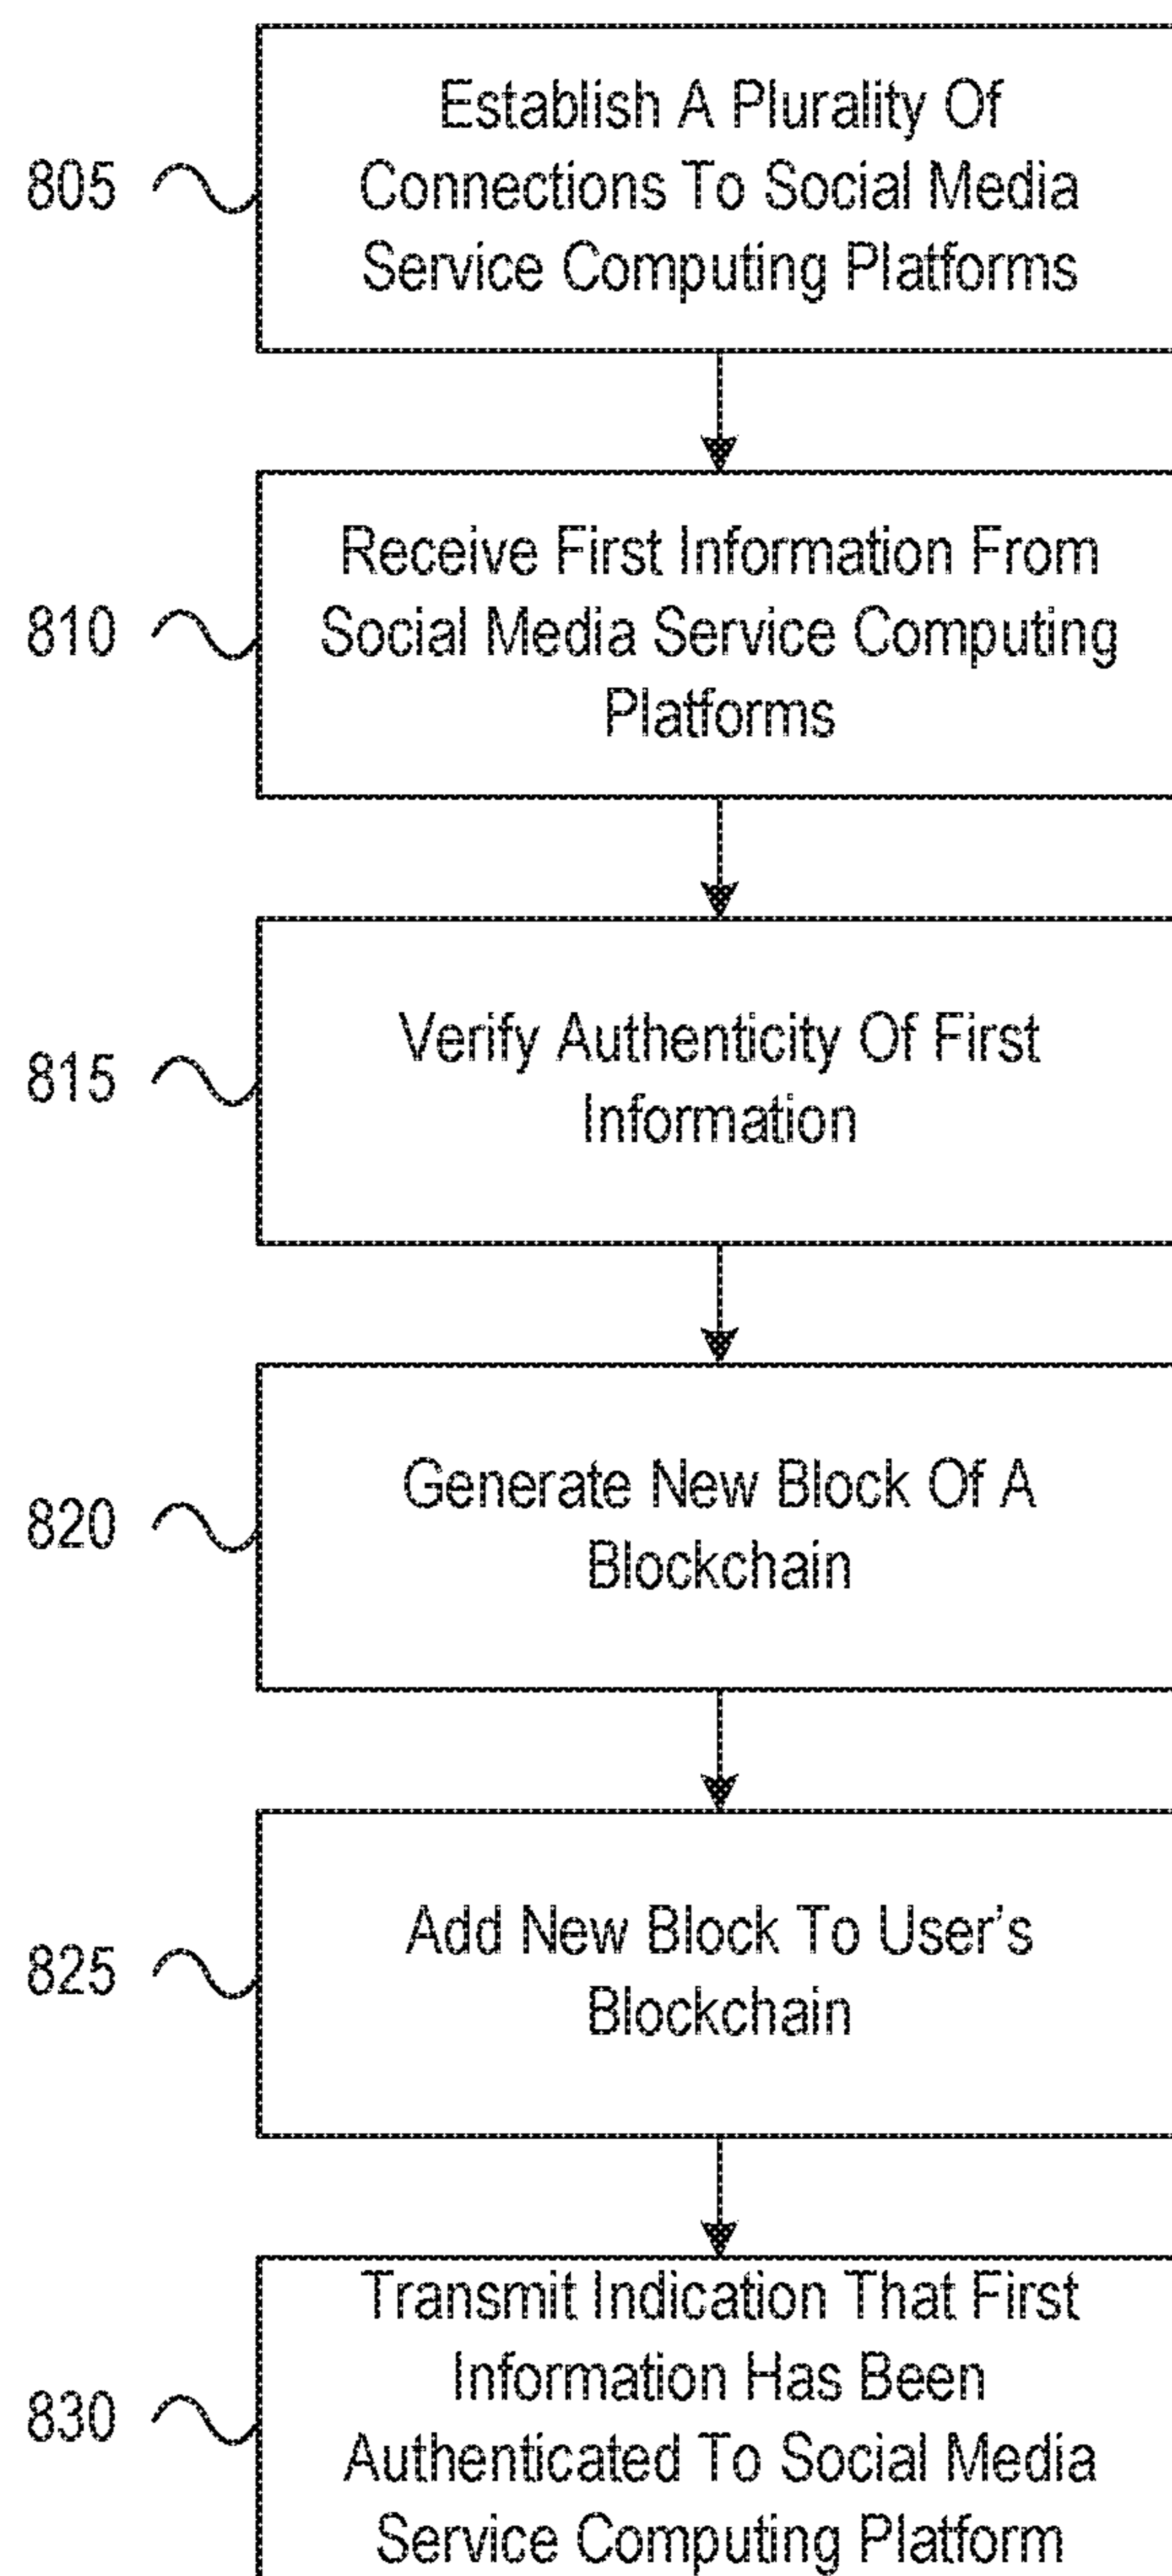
805

Establish A Plurality Of Connections To Social Media Service Computing Platforms

810

Receive First Information From Social Media Service Computing Platforms

815

Verify Authenticity Of First Information

820

Generate New Block Of A Blockchain

825

Add New Block To User's Blockchain

830

Transmit Indication That First Information Has Been Authenticated To Social Media Service Computing Platform